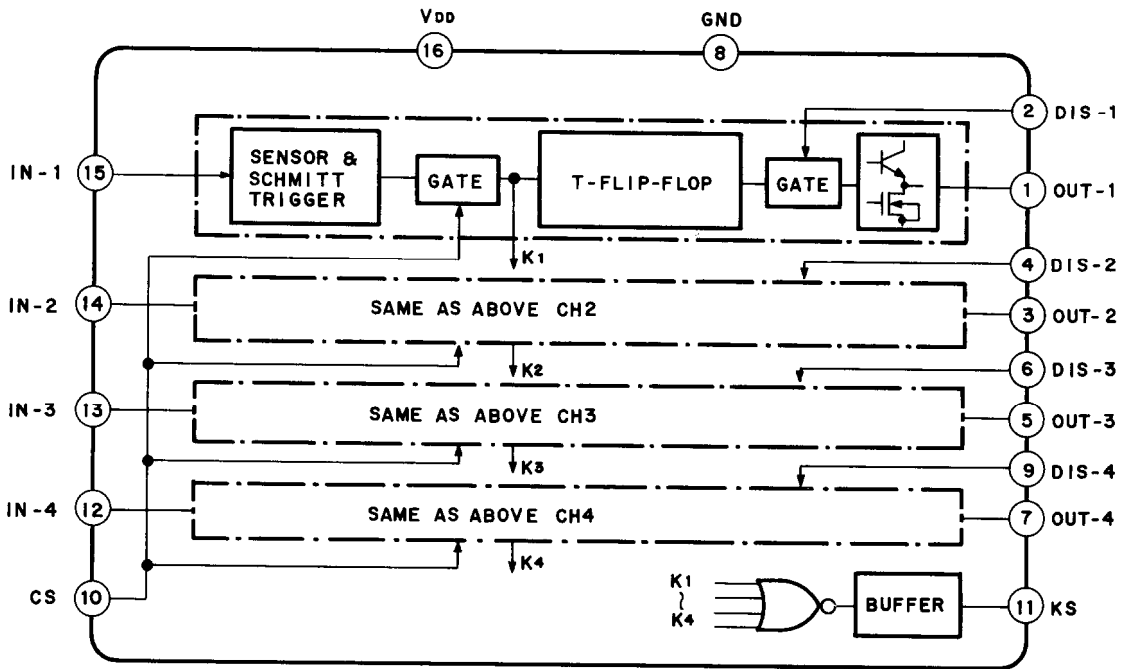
VDD
16
GND
8
2 DIS-1
IN-1 15
SENSOR & SCHMITT TRIGGER
GATE
T-FLIP-FLOP
GATE
1 OUT-1
K1
4 DIS-2
IN-2 14
SAME AS ABOVE CH2
3 OUT-2
K2
6 DIS-3
IN-3 13
SAME AS ABOVE CH3
5 OUT-3
K3
9 DIS-4
IN-4 12
SAME AS ABOVE CH4
7 OUT-4
K4
CS 10
K1
~
K4
BUFFER
11 KS